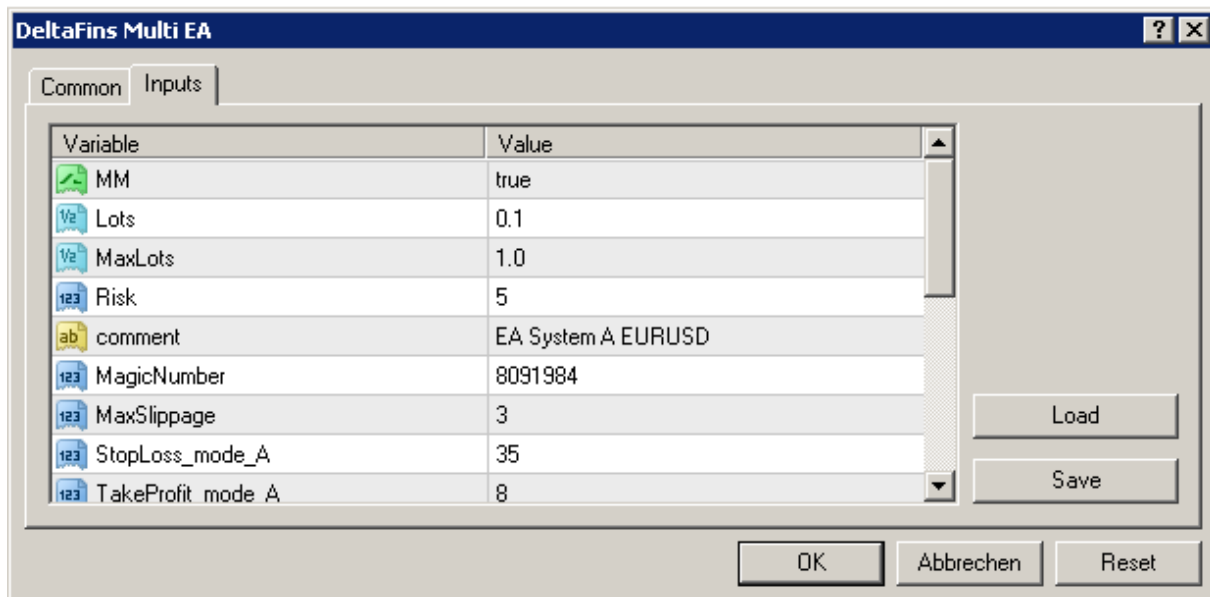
DeltaFins Multi EA

? X

Common Inputs

| Variable | Value |
|---|---|
| MM | true |
| Lots | 0.1 |
| MaxLots | 1.0 |
| Risk | 5 |
| comment | EA System A EURUSD |
| MagicNumber | 8091984 |
| MaxSlippage | 3 |
| StopLoss_mode_A | 35 |
| TakeProfit_mode_A | 8 |

Load

Save

OK Abbrechen Reset